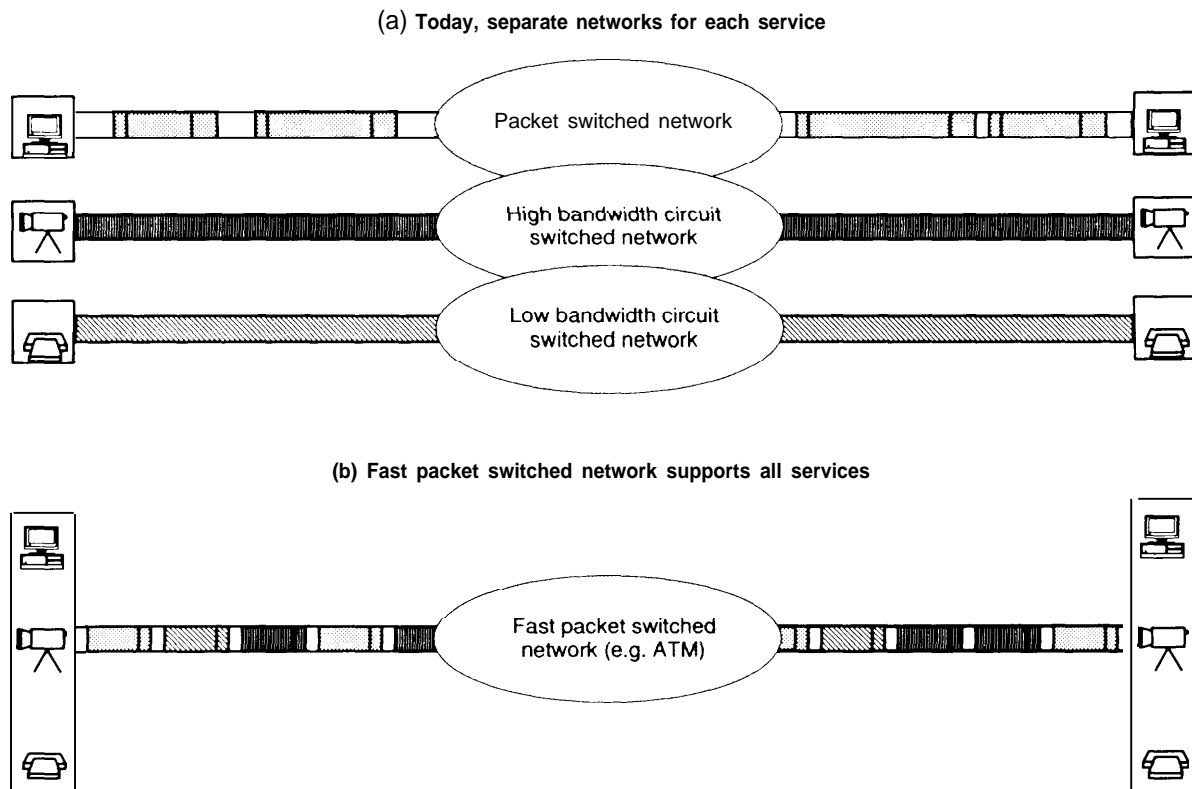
(a) Today, separate networks for each service

Packet switched network

High bandwidth circuit switched network

Low bandwidth circuit switched network

(b) Fast packet switched network supports all services

Fast packet switched network (e.g. ATM)